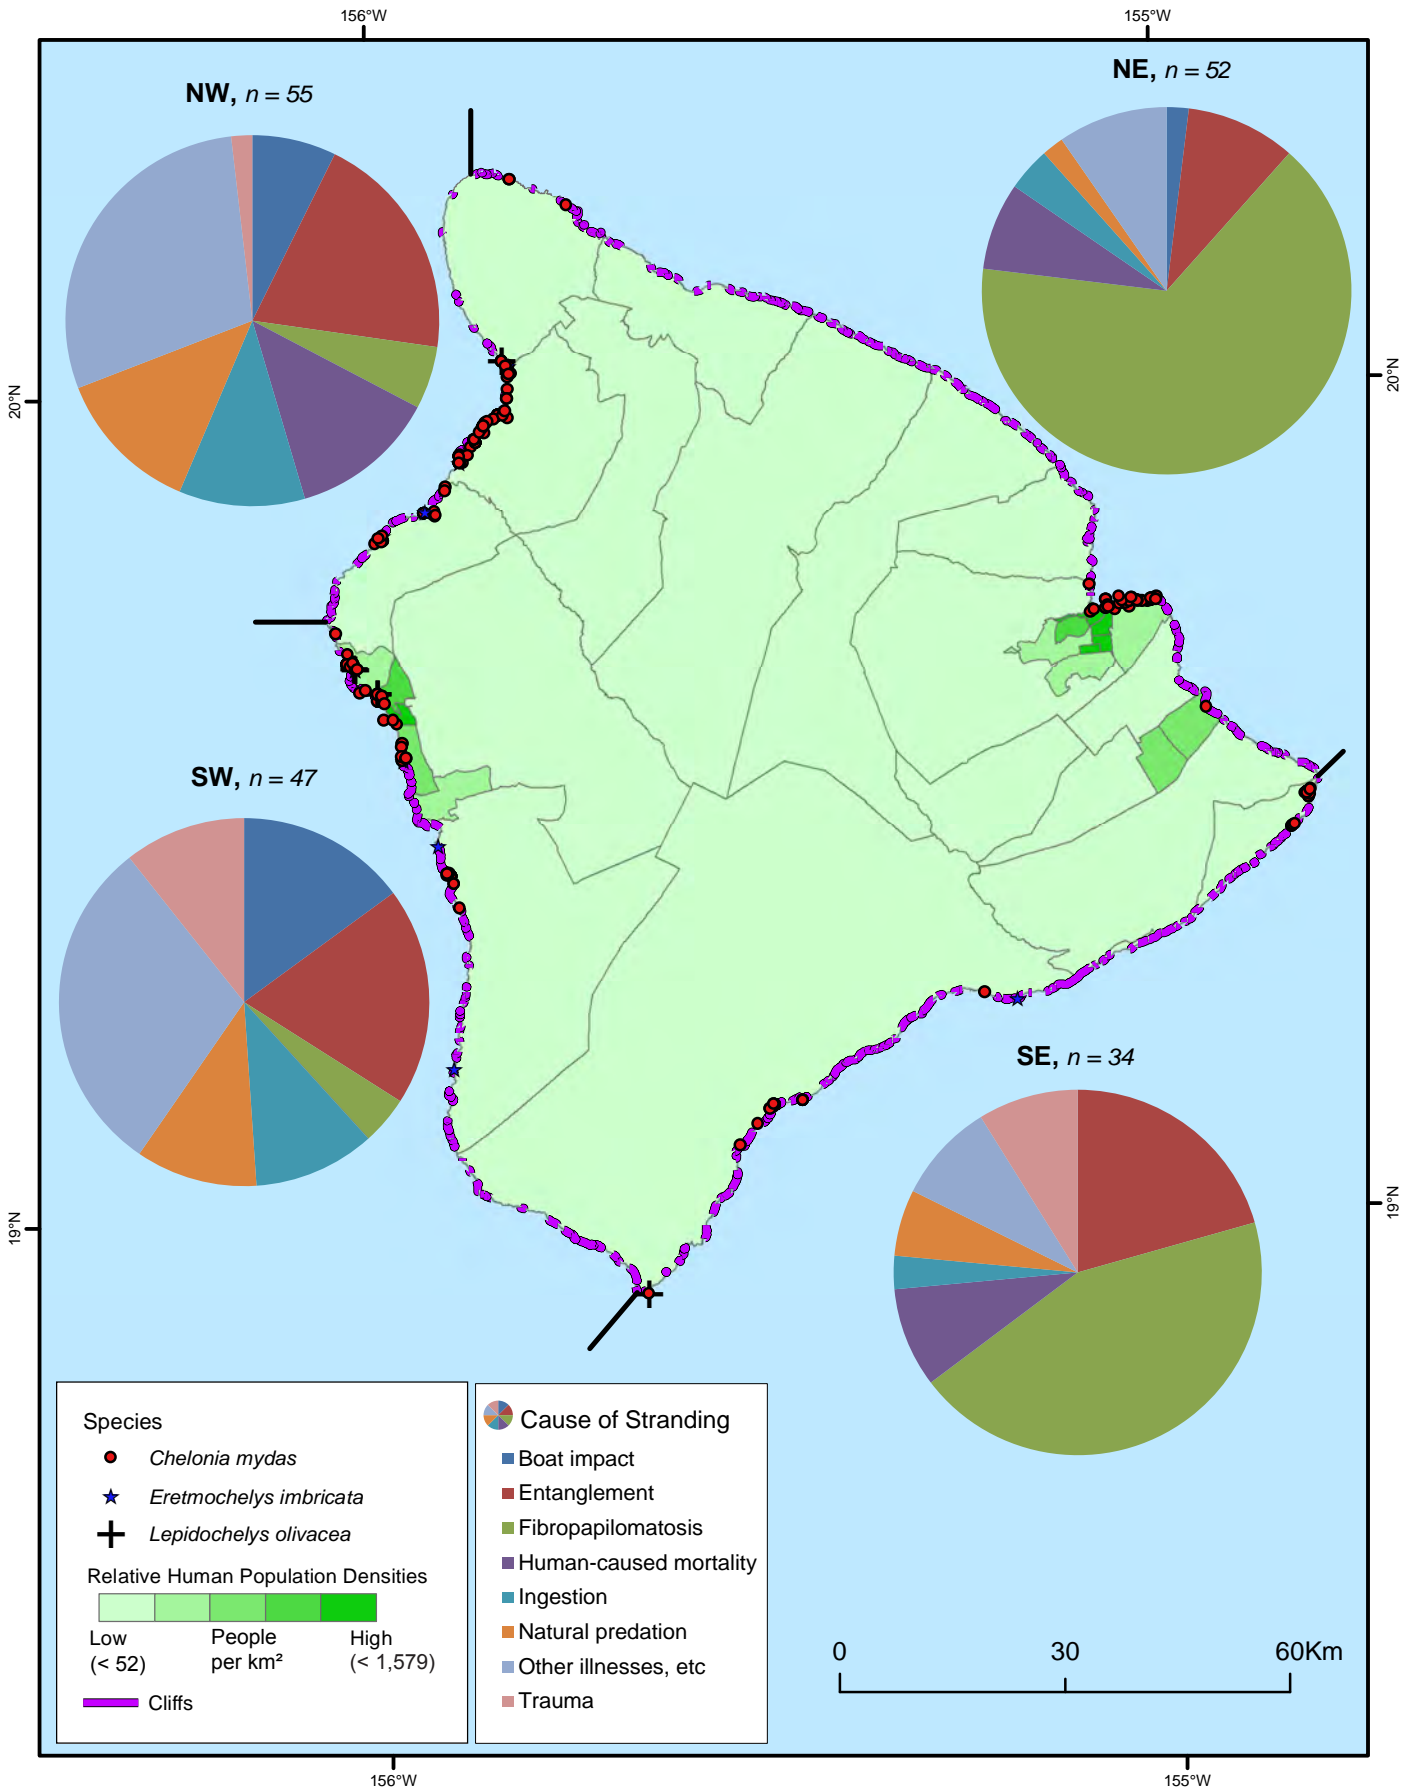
156°W

155°W

NW, $n = 55$

NE, $n = 52$

20°N

20°N

SW, $n = 47$

SE, $n = 34$

19°N

19°N

Species

Chelonia mydas

Eretmochelys imbricata

Lepidochelys olivacea

Relative Human Population Densities

Low (< 52)

People per km²

High (< 1,579)

Cliffs

Cause of Stranding

Boat impact

Entanglement

Fibropapilomatosis

Human-caused mortality

Ingestion

Natural predation

Other illnesses, etc

Trauma

0

30

60Km

156°W

155°W